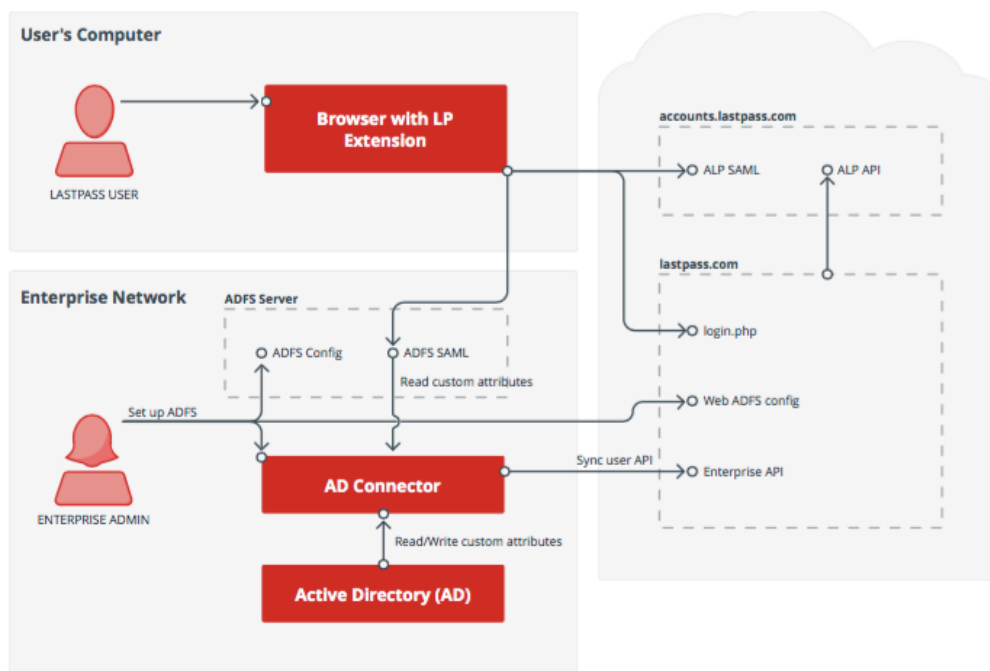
User's Computer

LASTPASS USER

Browser with LP Extension

accounts.lastpass.com

ALP SAML

ALP API

lastpass.com

login.php

Enterprise Network

ADFS Server

ADFS Config

ADFS SAML

Read custom attributes

Set up ADFS

Web ADFS config

ENTERPRISE ADMIN

AD Connector

Sync user API

Enterprise API

Read/Write custom attributes

Active Directory (AD)